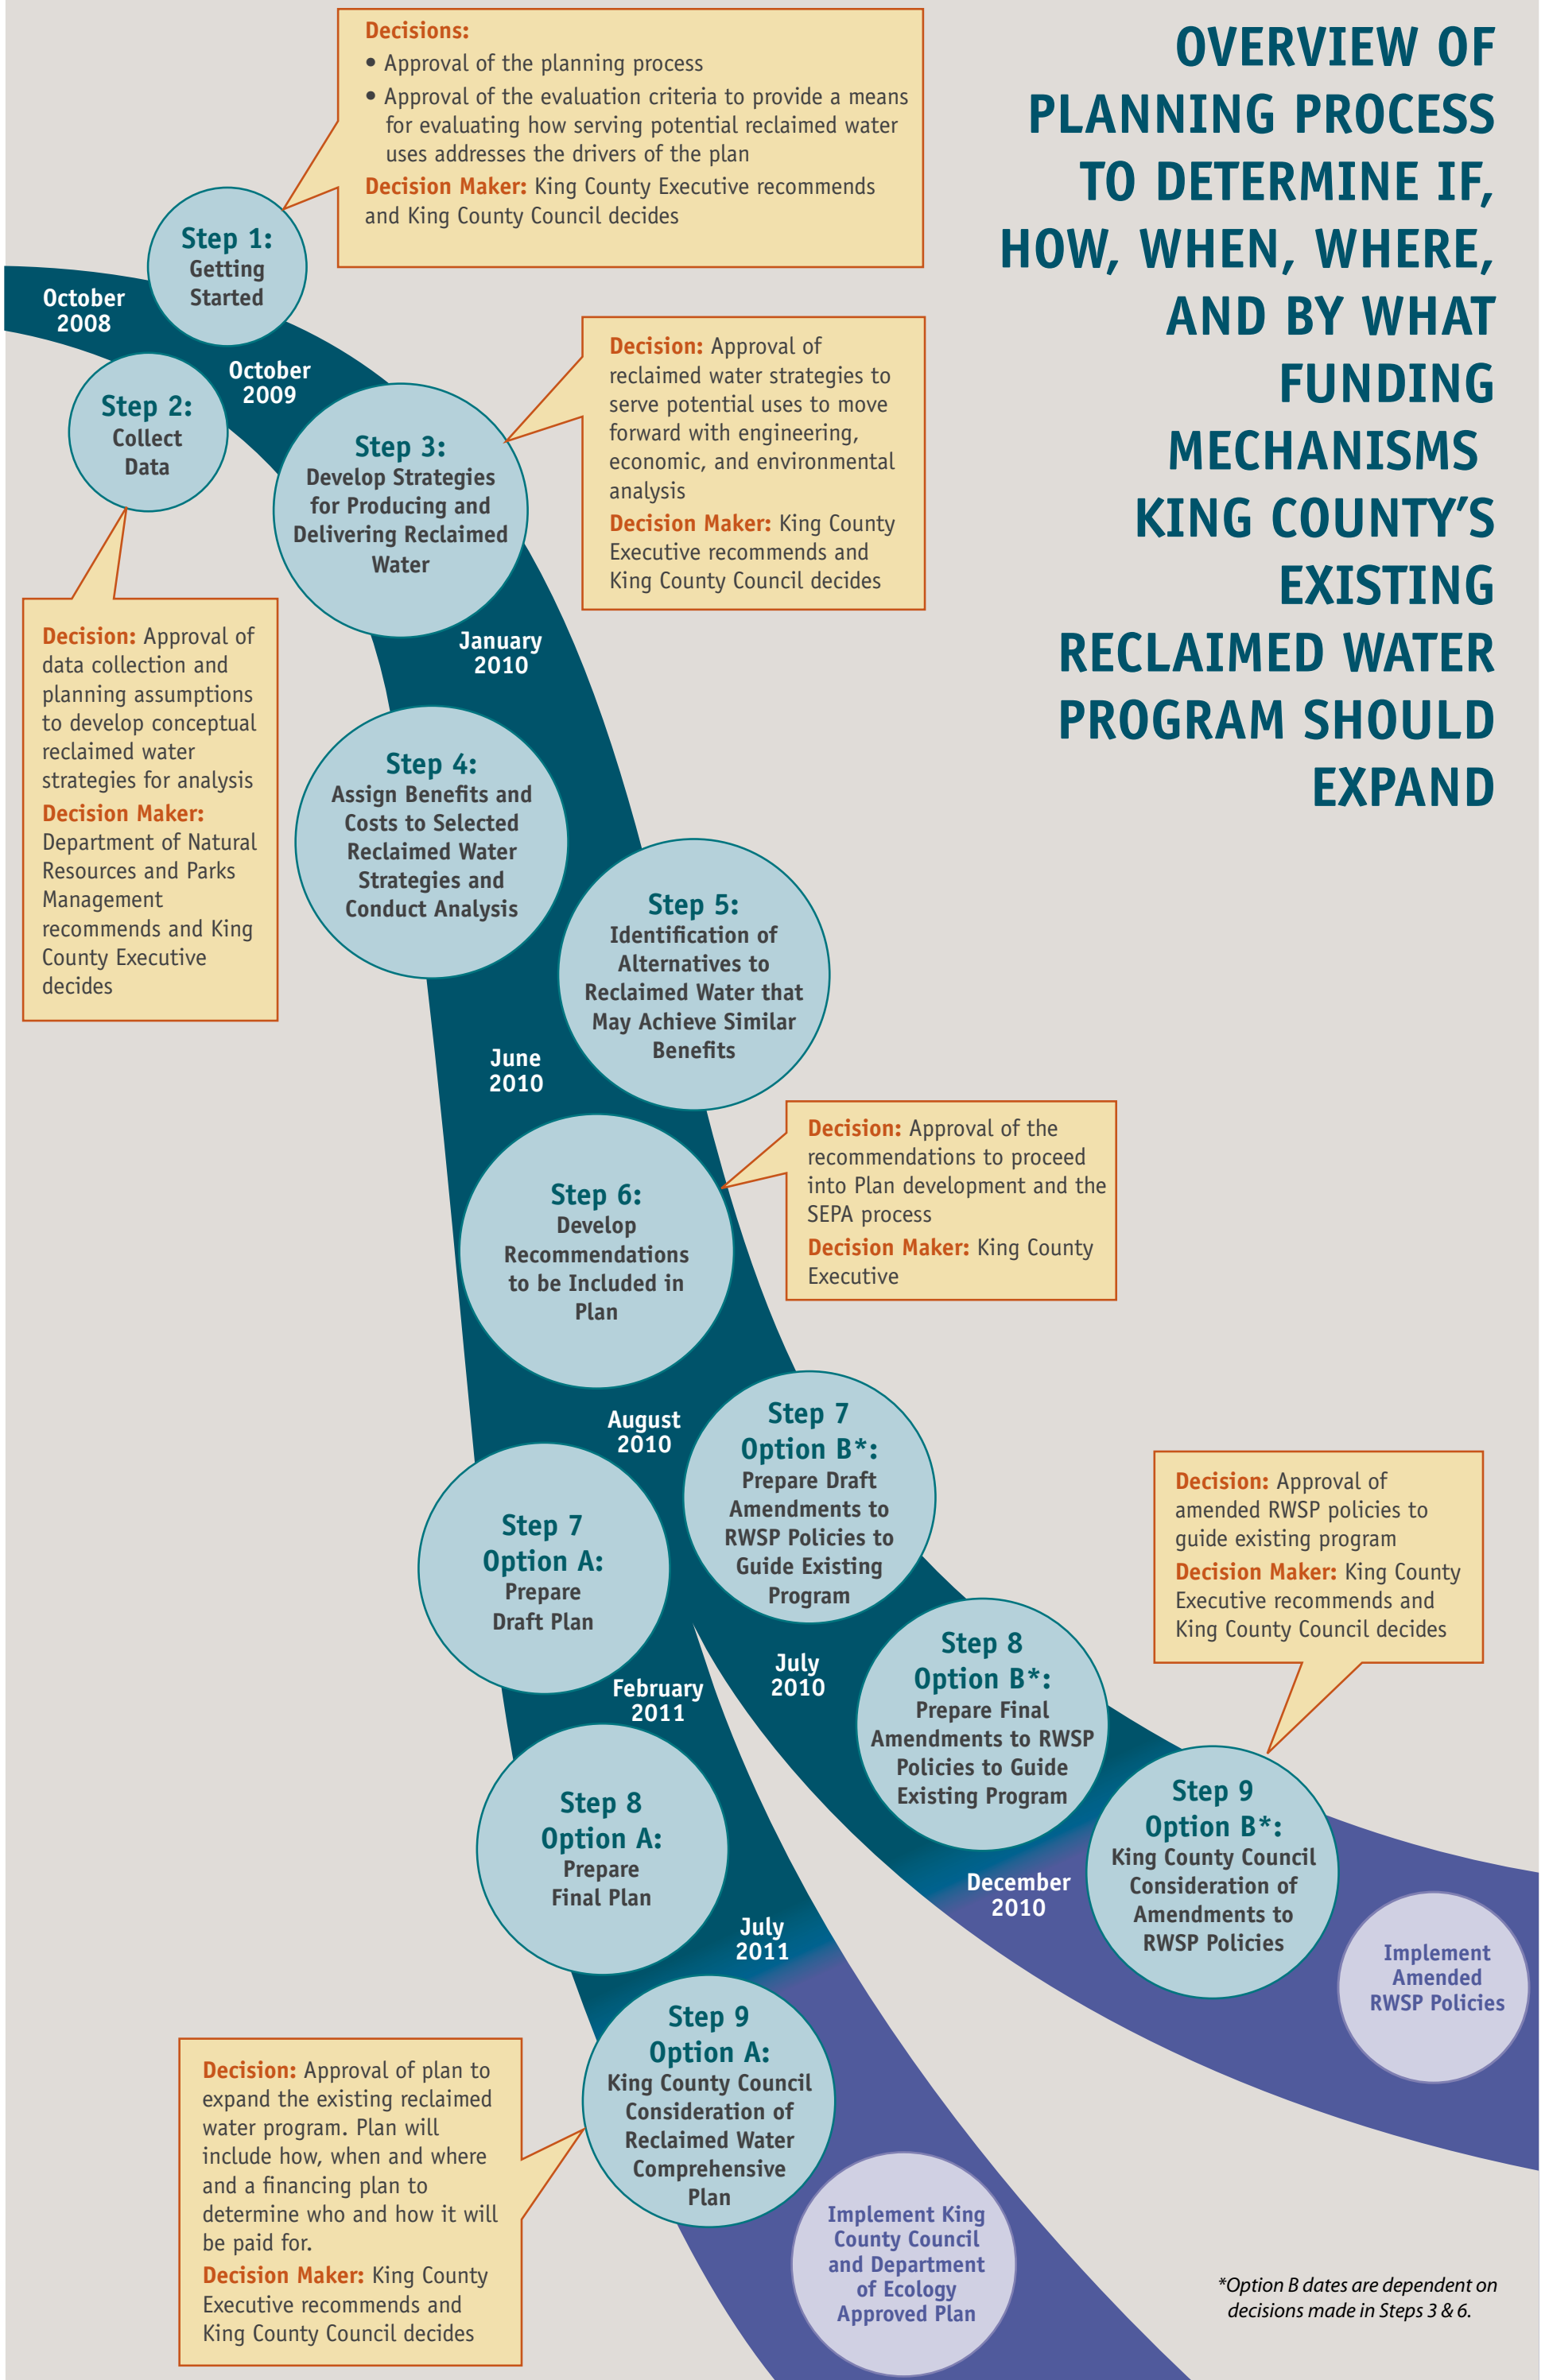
OVERVIEW OF PLANNING PROCESS TO DETERMINE IF, HOW, WHEN, WHERE, AND BY WHAT FUNDING MECHANISMS KING COUNTY'S EXISTING RECLAIMED WATER PROGRAM SHOULD EXPAND

Decisions:
• Approval of the planning process
• Approval of the evaluation criteria to provide a means for evaluating how serving potential reclaimed water uses addresses the drivers of the plan
Decision Maker: King County Executive recommends and King County Council decides

October 2008

Step 1: Getting Started

Step 2: Collect Data

October 2009

Step 3: Develop Strategies for Producing and Delivering Reclaimed Water

Decision: Approval of reclaimed water strategies to serve potential uses to move forward with engineering, economic, and environmental analysis
Decision Maker: King County Executive recommends and King County Council decides

Decision: Approval of data collection and planning assumptions to develop conceptual reclaimed water strategies for analysis
Decision Maker: Department of Natural Resources and Parks Management recommends and King County Executive decides

January 2010

Step 4: Assign Benefits and Costs to Selected Reclaimed Water Strategies and Conduct Analysis

Step 5: Identification of Alternatives to Reclaimed Water that May Achieve Similar Benefits

June 2010

Decision: Approval of the recommendations to proceed into Plan development and the SEPA process
Decision Maker: King County Executive

Step 6: Develop Recommendations to be Included in Plan

August 2010

Step 7 Option B*: Prepare Draft Amendments to RWSP Policies to Guide Existing Program

Step 7 Option A: Prepare Draft Plan

Decision: Approval of amended RWSP policies to guide existing program
Decision Maker: King County Executive recommends and King County Council decides

July 2010

February 2011

Step 8 Option B*: Prepare Final Amendments to RWSP Policies to Guide Existing Program

Step 8 Option A: Prepare Final Plan

Step 9 Option B*: King County Council Consideration of Amendments to RWSP Policies

December 2010

Implement Amended RWSP Policies

July 2011

Step 9 Option A: King County Council Consideration of Reclaimed Water Comprehensive Plan

Decision: Approval of plan to expand the existing reclaimed water program. Plan will include how, when and where and a financing plan to determine who and how it will be paid for.
Decision Maker: King County Executive recommends and King County Council decides

Implement King County Council and Department of Ecology Approved Plan

*Option B dates are dependent on decisions made in Steps 3 & 6.